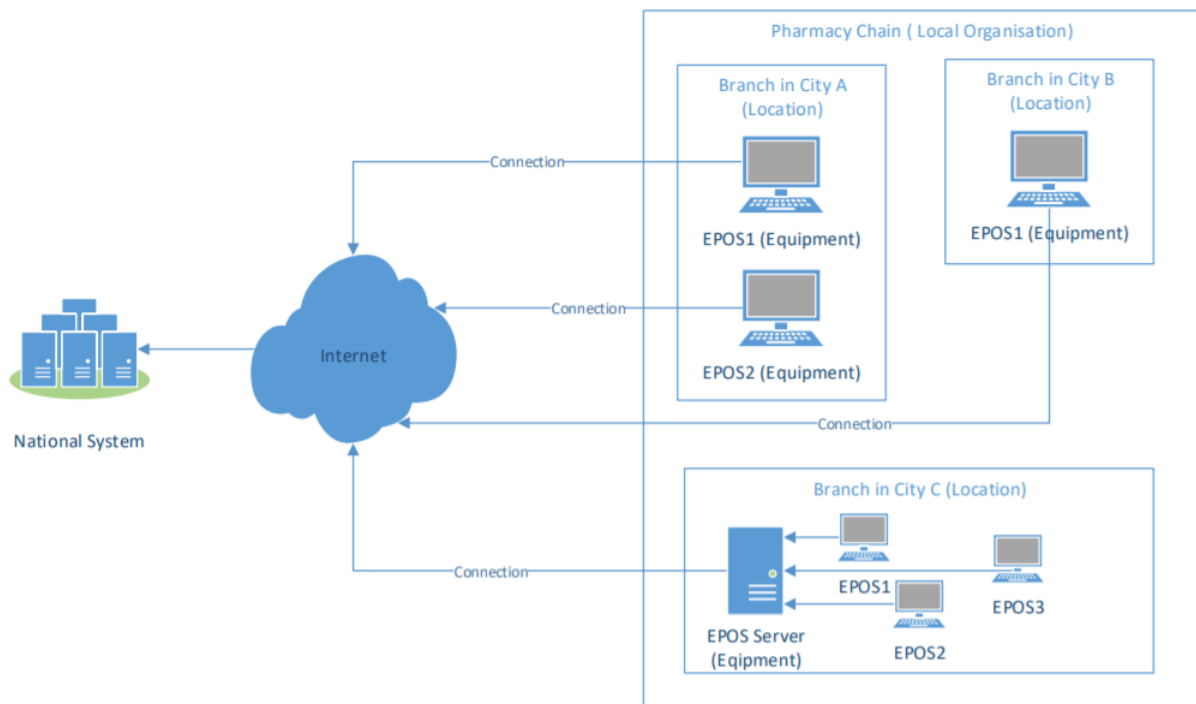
Pharmacy Chain ( Local Organisation)

Branch in City A (Location)

Branch in City B (Location)

Connection

EPOS1 (Equipment)

EPOS1 (Equipment)

Connection

EPOS2 (Equipment)

Internet

National System

Connection

Branch in City C (Location)

Connection

EPOS1

EPOS3

EPOS Server (Eqipment)

EPOS2